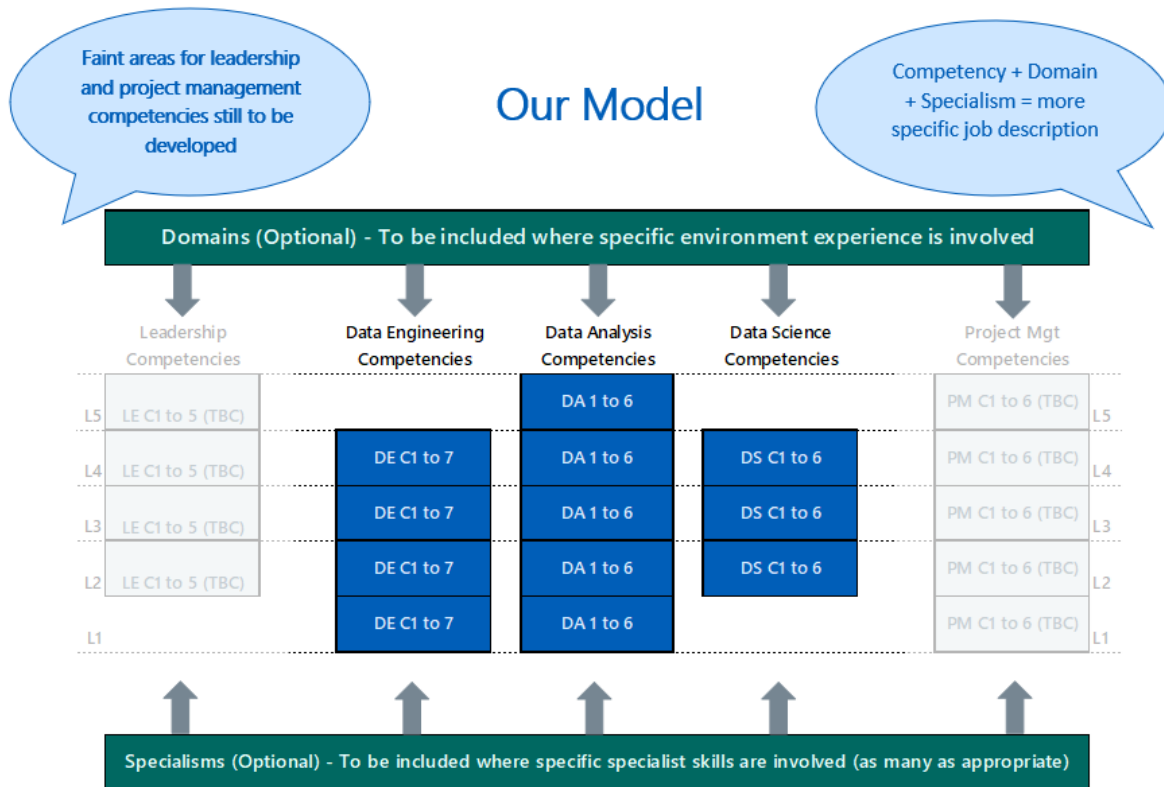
Faint areas for leadership and project management competencies still to be developed

Our Model

Competency + Domain + Specialism = more specific job description

Domains (Optional) - To be included where specific environment experience is involved

Leadership Competencies

Data Engineering Competencies

Data Analysis Competencies

Data Science Competencies

Project Mgt Competencies

L5 LE C1 to 5 (TBC) DA 1 to 6 PM C1 to 6 (TBC) L5

L4 LE C1 to 5 (TBC) DE C1 to 7 DA 1 to 6 DS C1 to 6 PM C1 to 6 (TBC) L4

L3 LE C1 to 5 (TBC) DE C1 to 7 DA 1 to 6 DS C1 to 6 PM C1 to 6 (TBC) L3

L2 LE C1 to 5 (TBC) DE C1 to 7 DA 1 to 6 DS C1 to 6 PM C1 to 6 (TBC) L2

L1 DE C1 to 7 DA 1 to 6 PM C1 to 6 (TBC) L1

Specialisms (Optional) - To be included where specific specialist skills are involved (as many as appropriate)